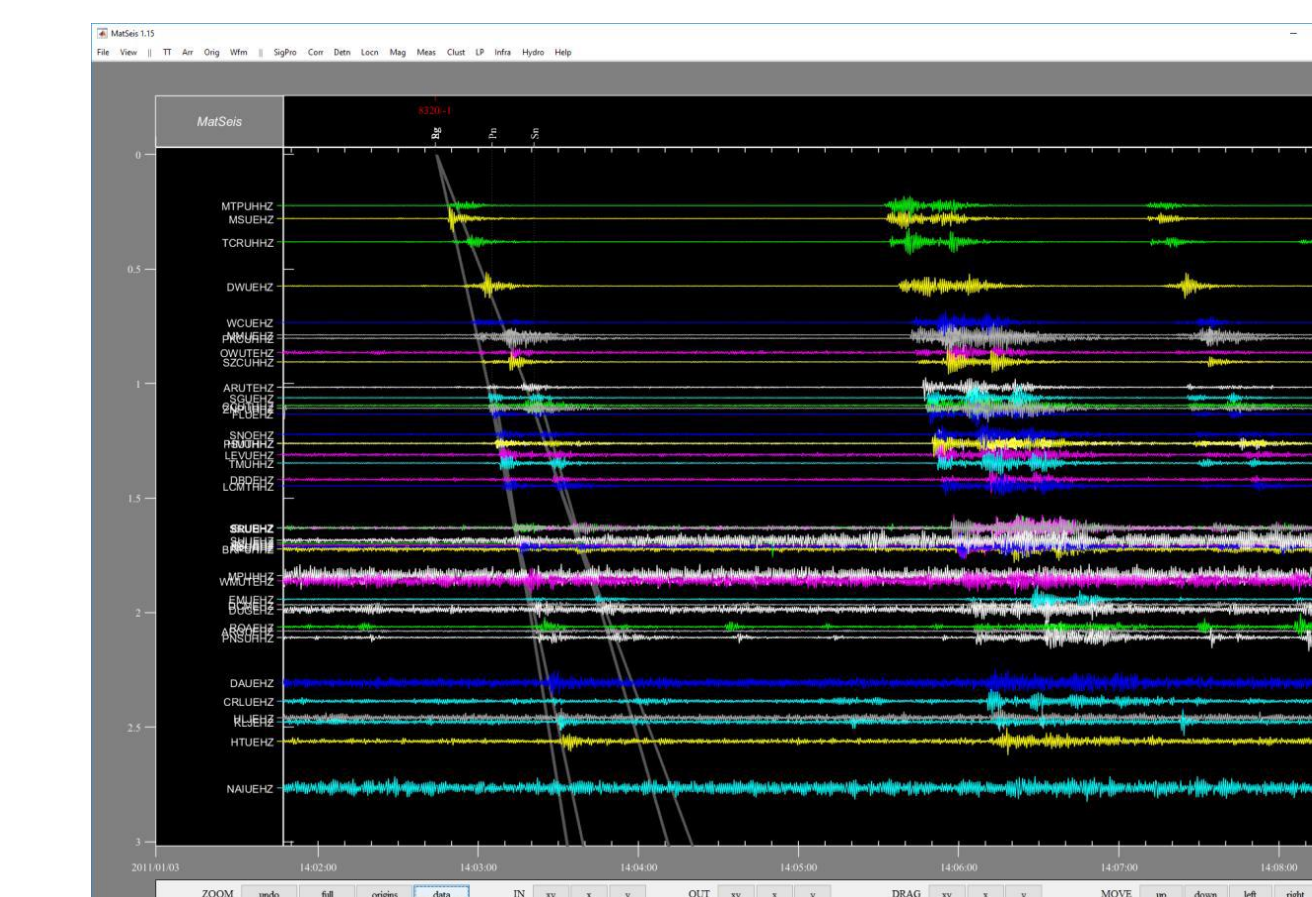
MatSeis 1.15

File View || TT Arr Orig Wfm || SigPro Corr Detn Locn Mag Meas Clust LP Infra Hydro Help

MatSeis

5220-1

Rg Pn Sn

0
0.5
1
1.5
2
2.5
3

MTPUHHZ
MSUEHZ
TCRUHHZ
DWUEHZ
WCUEHZ
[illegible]
PKCUHHZ
OWUTEHZ
SZCUHHZ
ARUTEHZ
SGUEHZ
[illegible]
FLUEHZ
SNOEHZ
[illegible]
LEVUEHZ
TMUHHZ
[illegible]
LCMTHHZ
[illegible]
BRPUHHZ
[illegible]
WMUTEHZ
EMUEHZ
DUGEHZ
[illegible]
PNSUHHZ
DAUEHZ
CRLUEHZ
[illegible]
HTUEHZ
NAIUEHZ

2011/01/03 14:02:00 14:03:00 14:04:00 14:05:00 14:06:00 14:07:00 14:08:00

ZOOM undo full origins data IN xy x y OUT xy x y DRAG xy x y MOVE up down left right